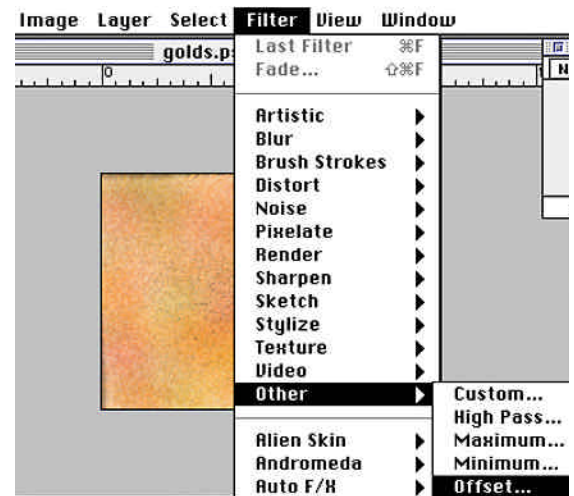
Image Layer Select Filter View Window

golds.p

0

N

Last Filter ⌘F
Fade... ⇧⌘F

Artistic
Blur
Brush Strokes
Distort
Noise
Pixelate
Render
Sharpen
Sketch
Stylize
Texture
Video
Other

Alien Skin
Andromeda
Auto F/X

Custom...
High Pass...
Maximum...
Minimum...
Offset...